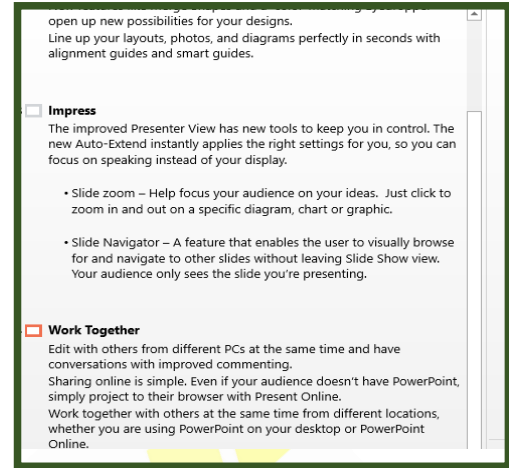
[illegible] open up new possibilities for your designs.
Line up your layouts, photos, and diagrams perfectly in seconds with alignment guides and smart guides.

Impress
The improved Presenter View has new tools to keep you in control. The new Auto-Extend instantly applies the right settings for you, so you can focus on speaking instead of your display.

• Slide zoom – Help focus your audience on your ideas. Just click to zoom in and out on a specific diagram, chart or graphic.

• Slide Navigator – A feature that enables the user to visually browse for and navigate to other slides without leaving Slide Show view. Your audience only sees the slide you're presenting.

Work Together
Edit with others from different PCs at the same time and have conversations with improved commenting.
Sharing online is simple. Even if your audience doesn't have PowerPoint, simply project to their browser with Present Online.
Work together with others at the same time from different locations, whether you are using PowerPoint on your desktop or PowerPoint Online.